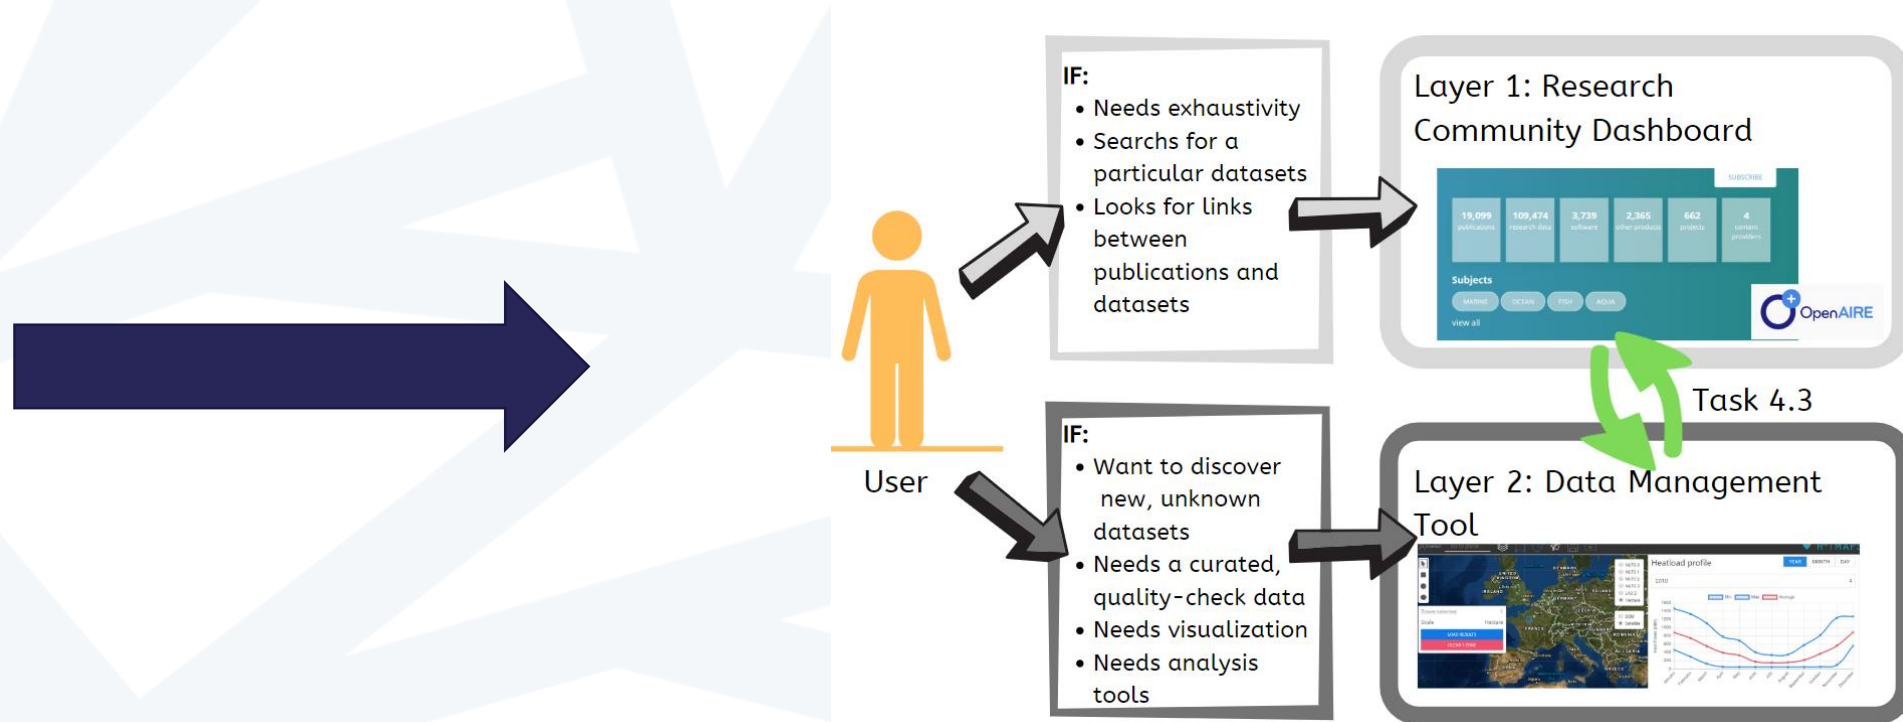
User

IF:
• Needs exhaustivity
• Searchs for a particular datasets
• Looks for links between publications and datasets

IF:
• Want to discover new, unknown datasets
• Needs a curated, quality-check data
• Needs visualization
• Needs analysis tools

Layer 1: Research Community Dashboard

SUBSCRIBE

19,099 publications
109,474 research data
3,739 software
2,365 other products
662 projects
4 content providers

Subjects
MARINE OCEAN FISH AQUA
view all

OpenAIRE

Task 4.3

Layer 2: Data Management Tool

Heatload profile